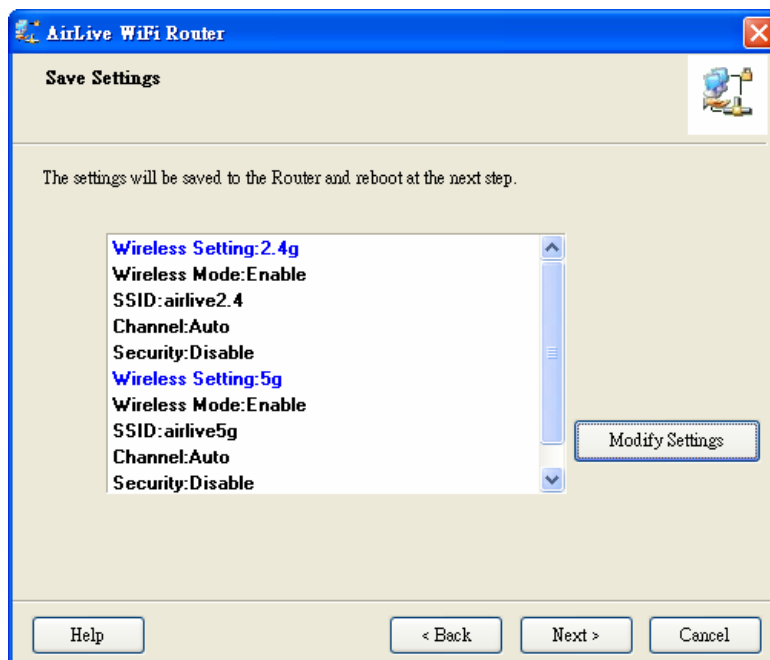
AirLive WiFi Router

Save Settings

The settings will be saved to the Router and reboot at the next step.

Wireless Setting:2.4g
Wireless Mode:Enable
SSID:airlive2.4
Channel:Auto
Security:Disable
Wireless Setting:5g
Wireless Mode:Enable
SSID:airlive5g
Channel:Auto
Security:Disable

Modify Settings

Help

< Back

Next >

Cancel